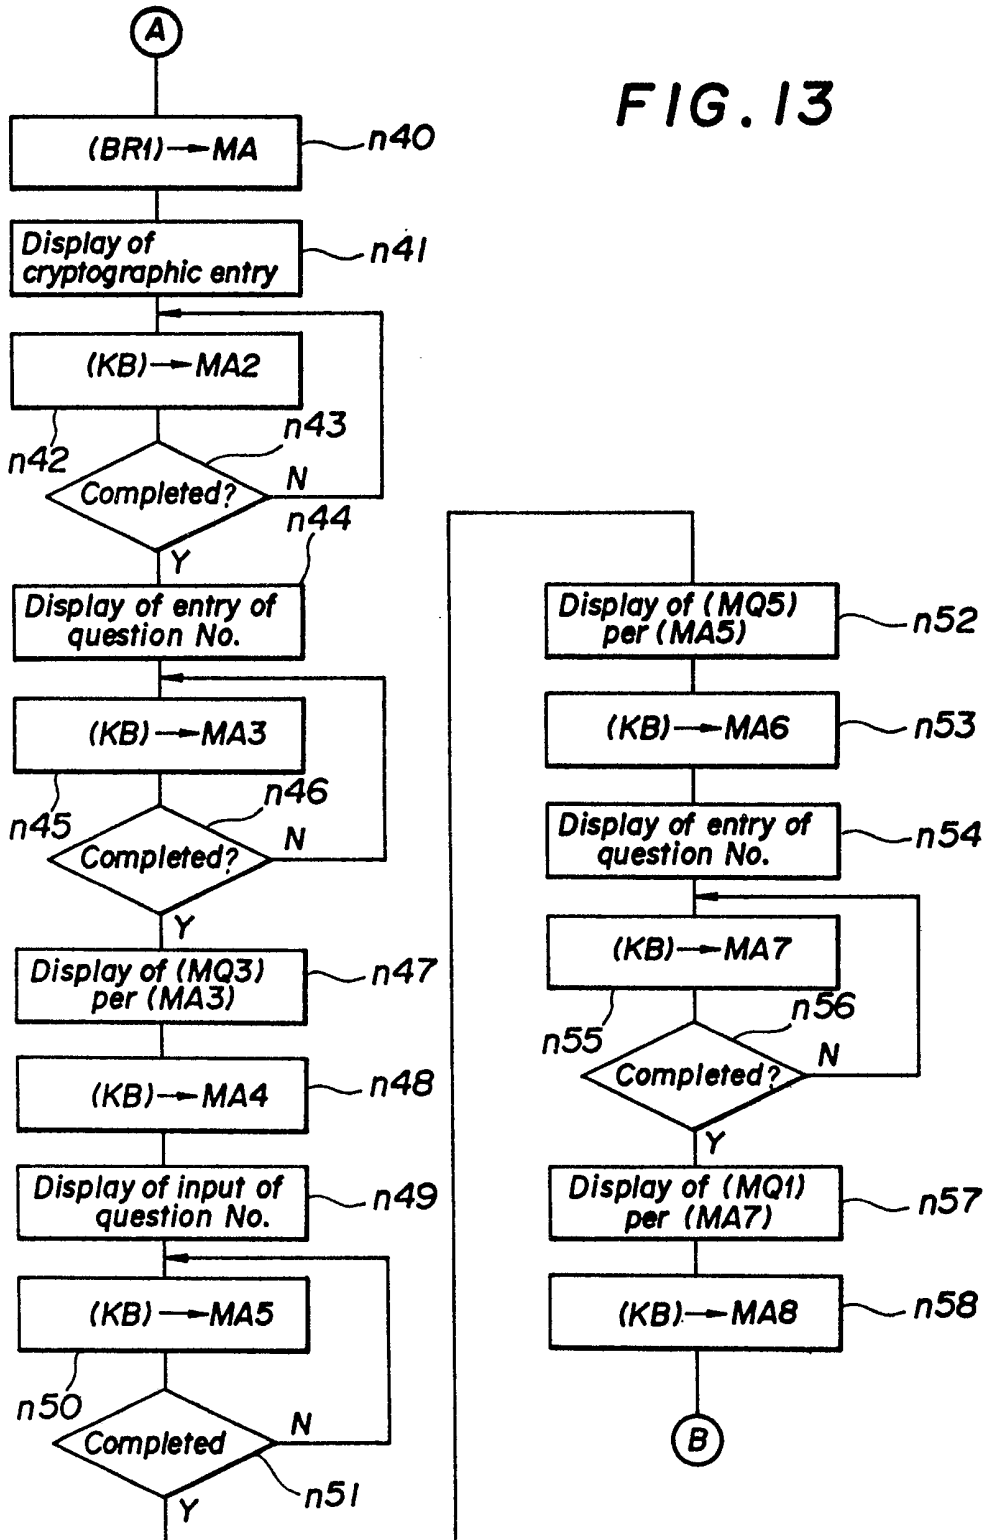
A

FIG.13

(BR1) → MA
n40

Display of cryptographic entry
n41

(KB) → MA2
n42

Completed?
n43
N
Y

n44
Display of entry of question No.

(KB) → MA3
n45

Completed?
n46
N
Y

Display of (MQ3) per (MA3)
n47

(KB) → MA4
n48

Display of input of question No.
n49

(KB) → MA5
n50

Completed
N
n51
Y

Display of (MQ5) per (MA5)
n52

(KB) → MA6
n53

Display of entry of question No.
n54

(KB) → MA7
n55

Completed?
n56
N
Y

Display of (MQ1) per (MA7)
n57

(KB) → MA8
n58

B